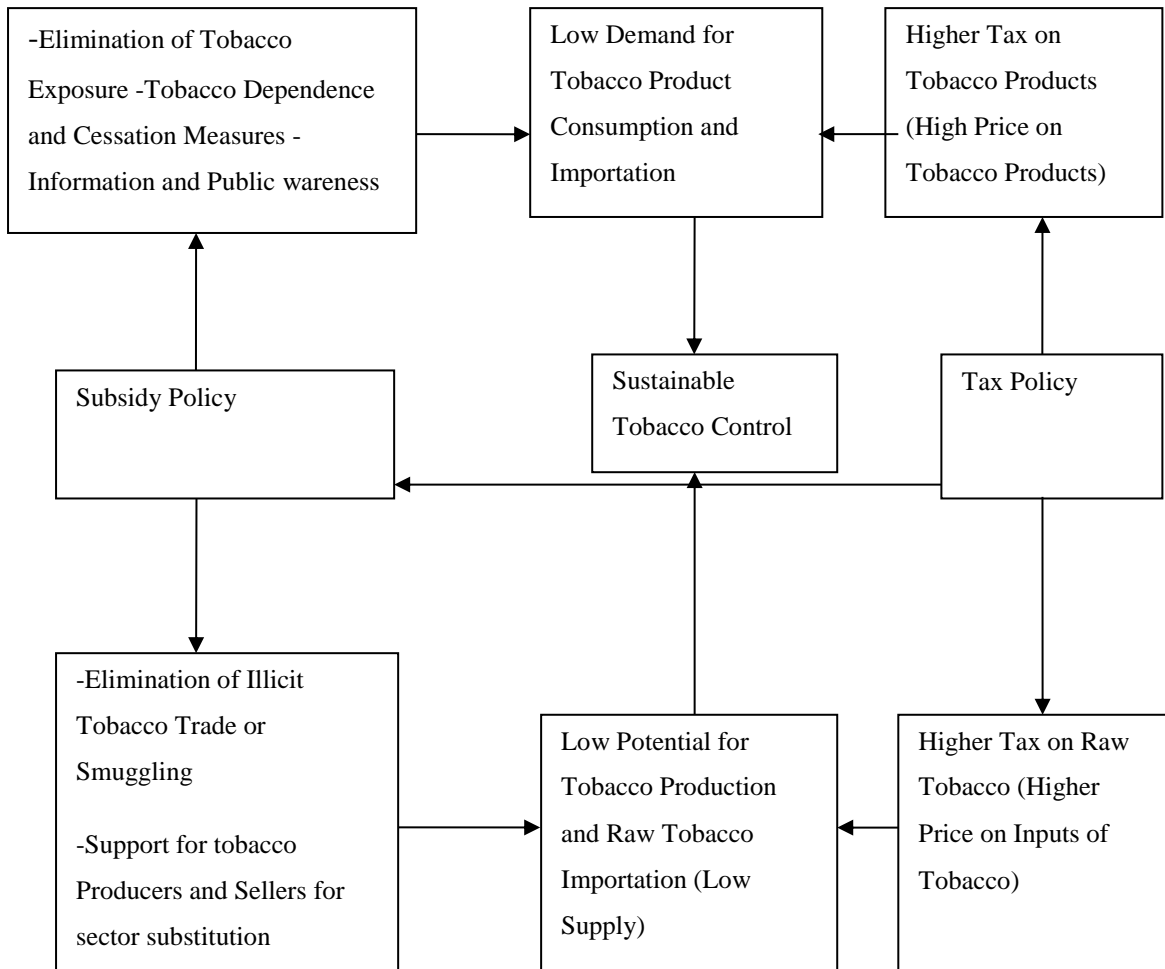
-Elimination of Tobacco Exposure -Tobacco Dependence and Cessation Measures - Information and Public wareness

Low Demand for Tobacco Product Consumption and Importation

Higher Tax on Tobacco Products (High Price on Tobacco Products)

Subsidy Policy

Sustainable Tobacco Control

Tax Policy

-Elimination of Illicit Tobacco Trade or Smuggling

-Support for tobacco Producers and Sellers for sector substitution

Low Potential for Tobacco Production and Raw Tobacco Importation (Low Supply)

Higher Tax on Raw Tobacco (Higher Price on Inputs of Tobacco)